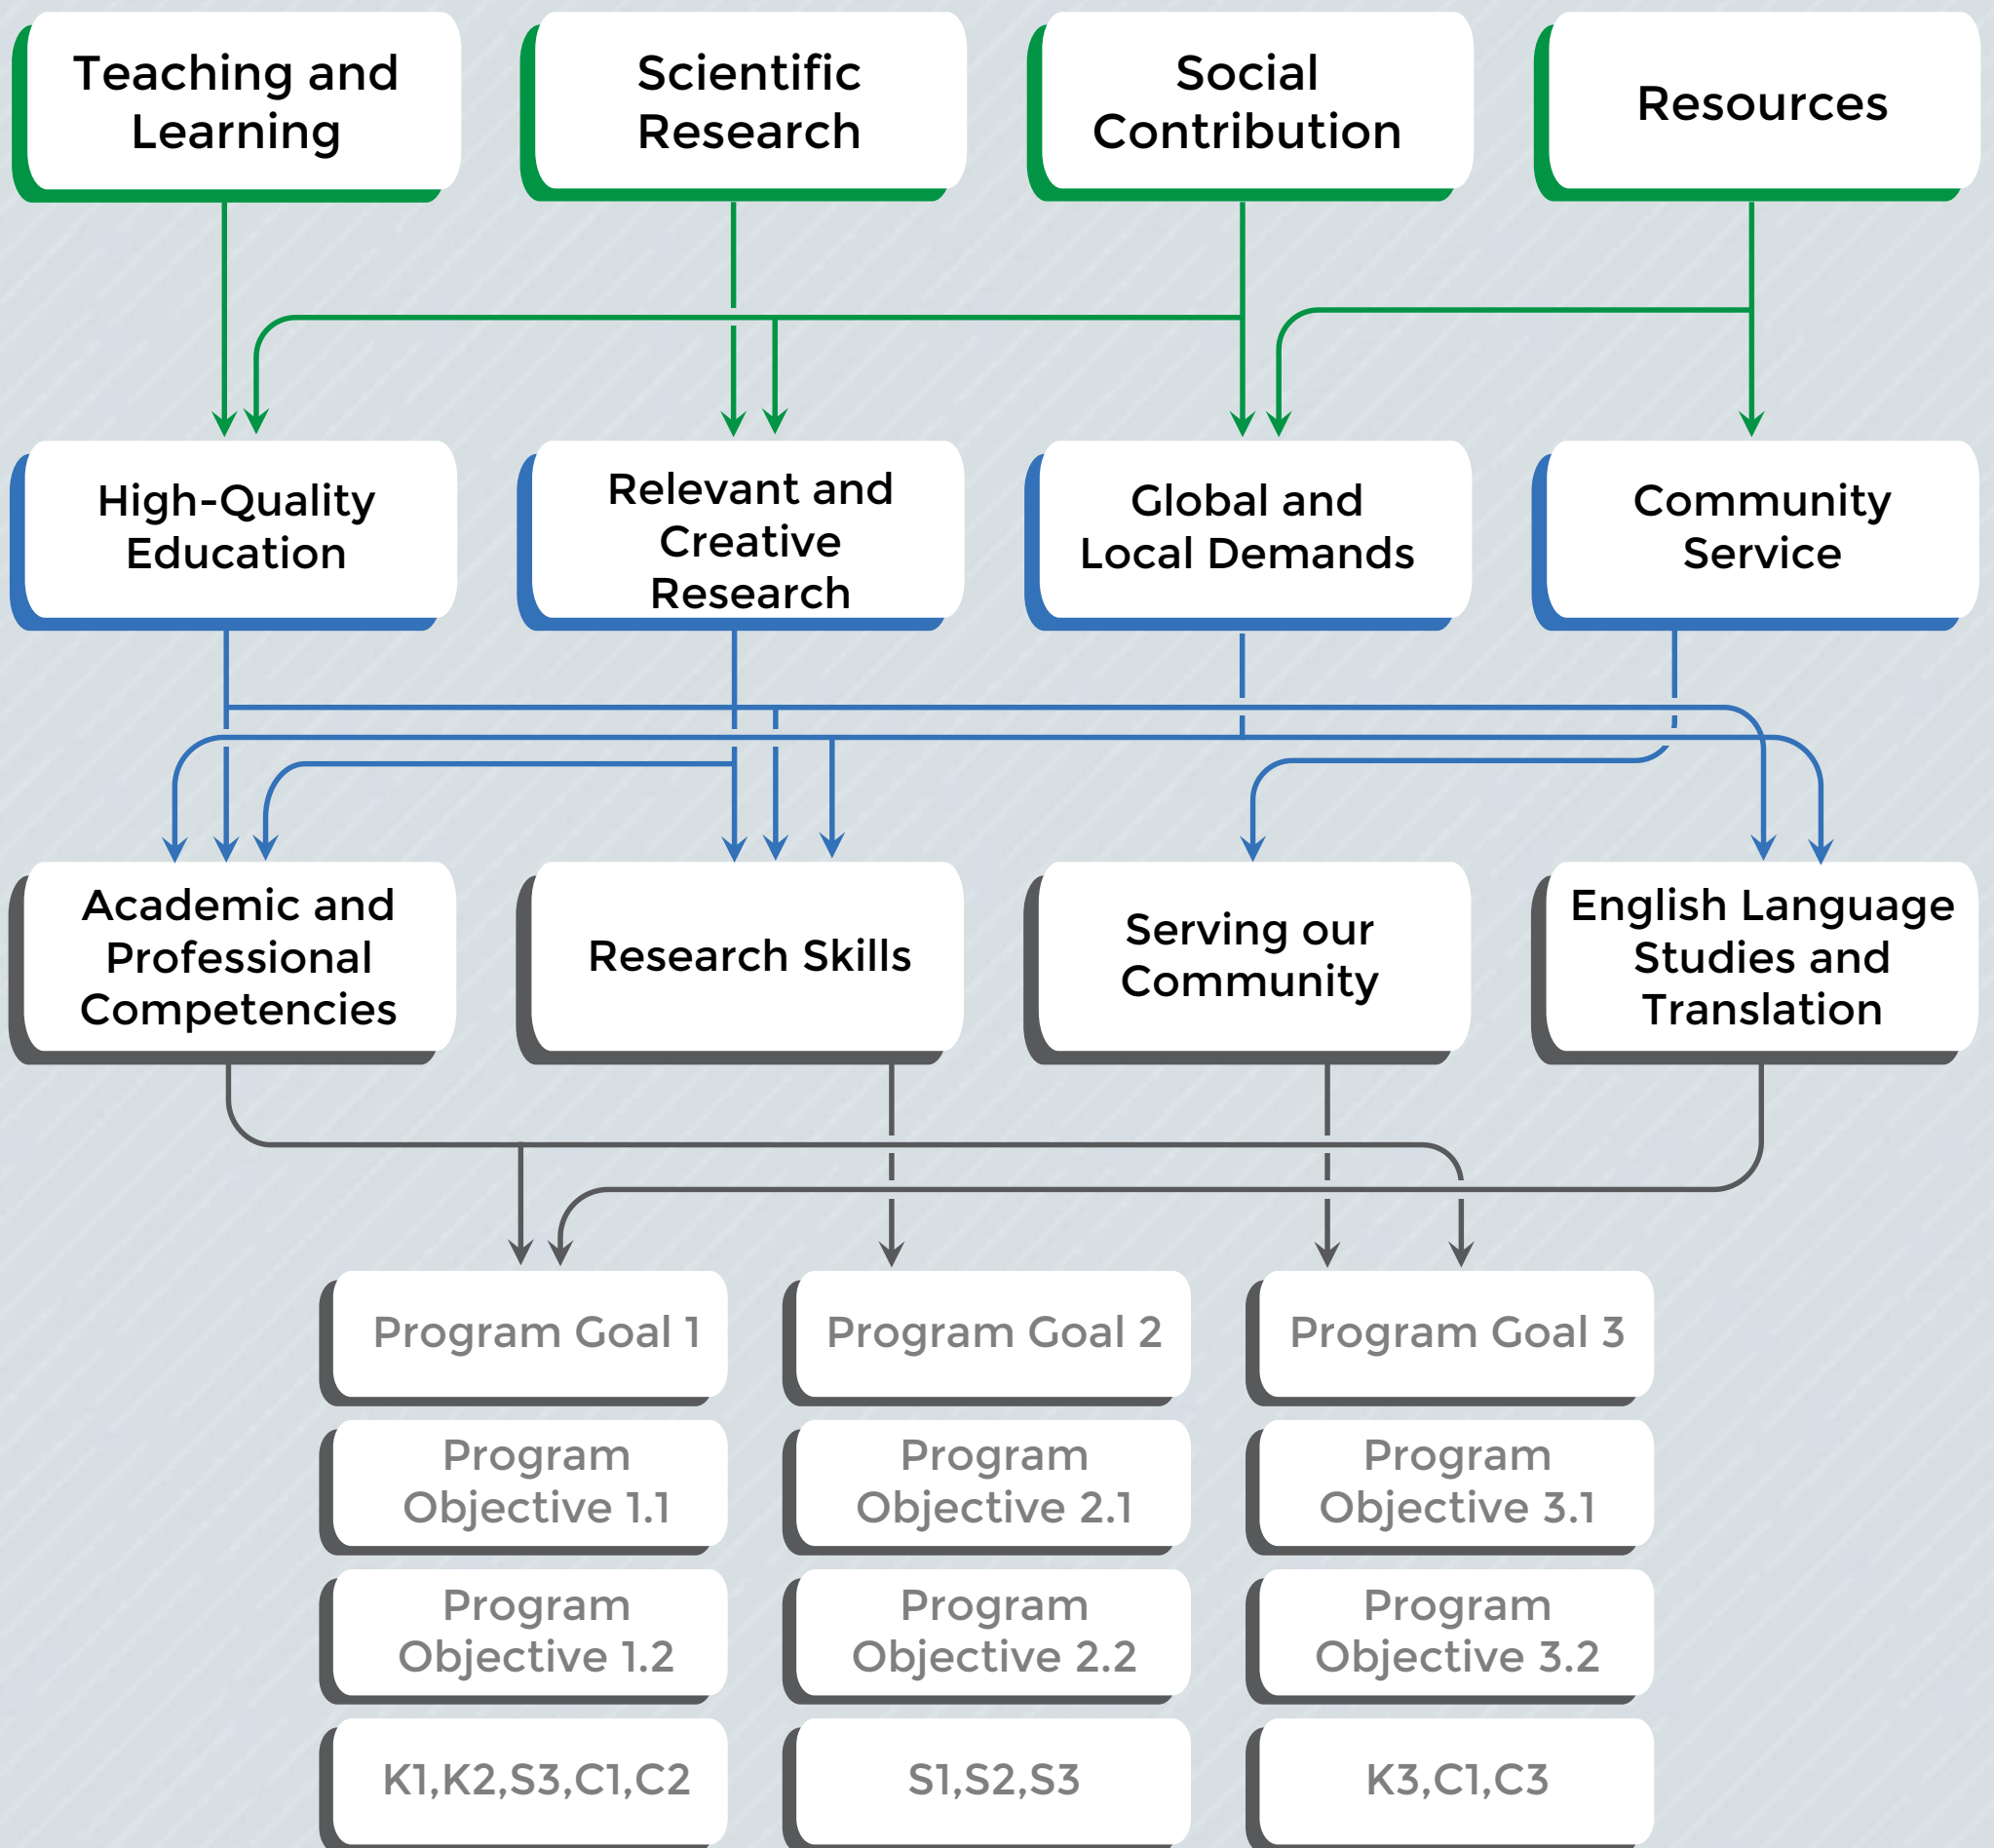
Teaching and Learning

Scientific Research

Social Contribution

Resources

High-Quality Education

Relevant and Creative Research

Global and Local Demands

Community Service

Academic and Professional Competencies

Research Skills

Serving our Community

English Language Studies and Translation

Program Goal 1

Program Goal 2

Program Goal 3

Program Objective 1.1

Program Objective 2.1

Program Objective 3.1

Program Objective 1.2

Program Objective 2.2

Program Objective 3.2

K1,K2,S3,C1,C2

S1,S2,S3

K3,C1,C3